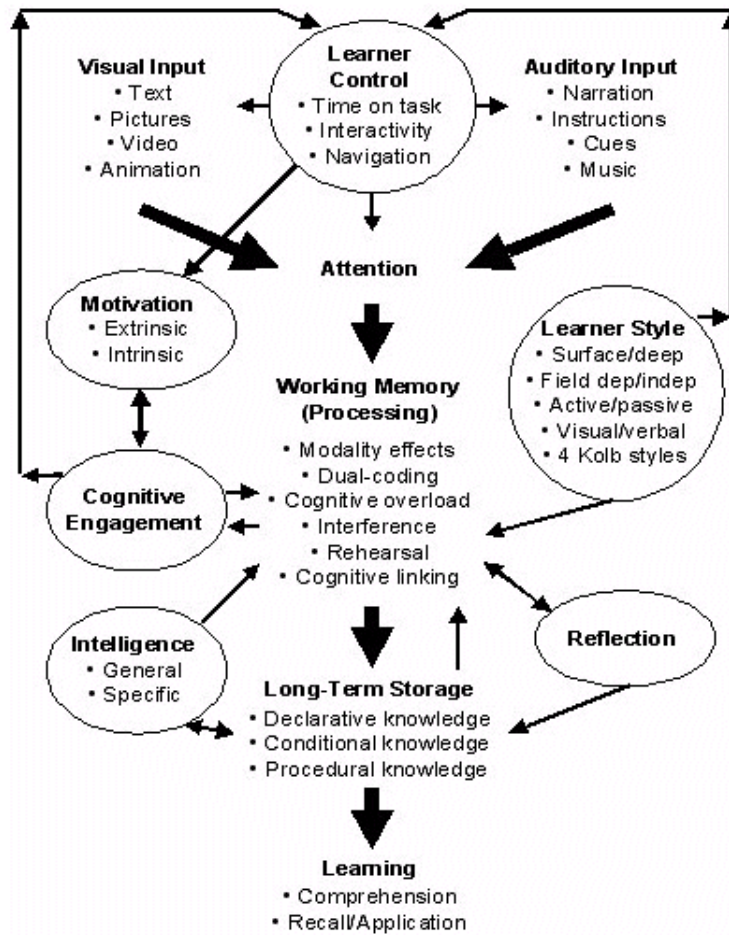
Learner Control
• Time on task
• Interactivity
• Navigation

Visual Input
• Text
• Pictures
• Video
• Animation

Auditory Input
• Narration
• Instructions
• Cues
• Music

Attention

Motivation
• Extrinsic
• Intrinsic

Learner Style
• Surface/deep
• Field dep/indep
• Active/passive
• Visual/verbal
• 4 Kolb styles

Working Memory (Processing)
• Modality effects
• Dual-coding
• Cognitive overload
• Interference
• Rehearsal
• Cognitive linking

Cognitive Engagement

Intelligence
• General
• Specific

Reflection

Long-Term Storage
• Declarative knowledge
• Conditional knowledge
• Procedural knowledge

Learning
• Comprehension
• Recall/Application